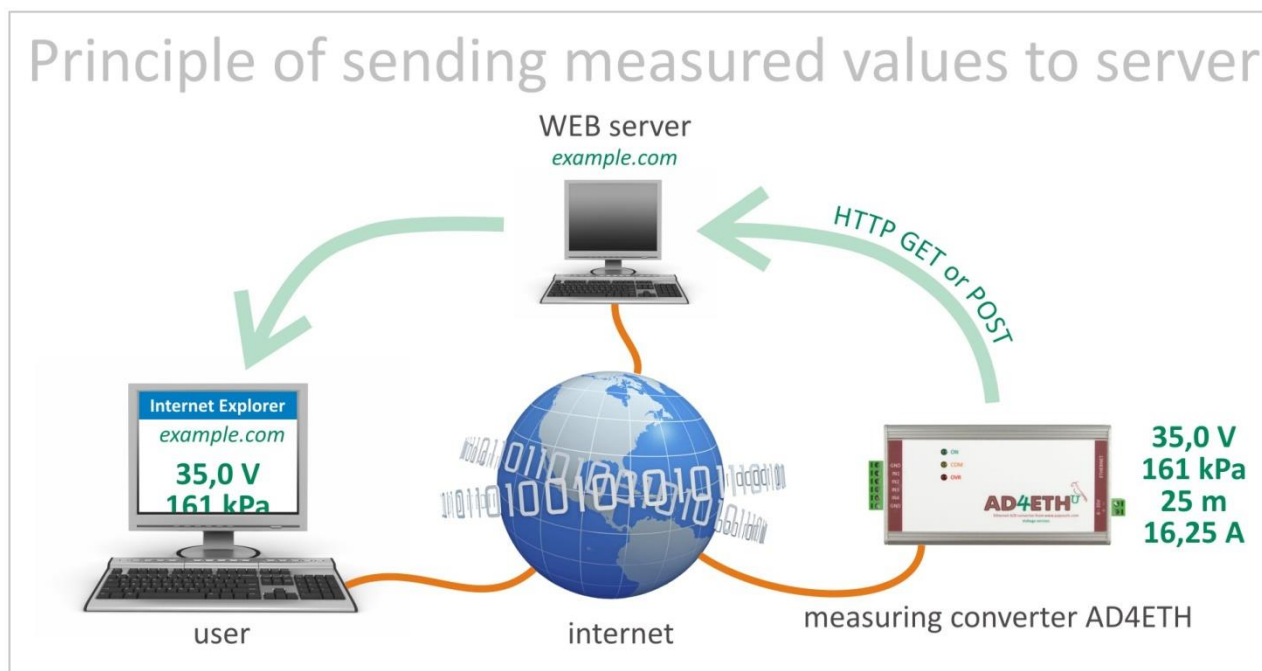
Principle of sending measured values to server

WEB server
example.com

HTTP GET or POST

Internet Explorer
example.com
35,0 V
161 kPa

35,0 V
161 kPa
25 m
16,25 A

ON
COM
OVR

AD4ETH

user

internet

measuring converter AD4ETH